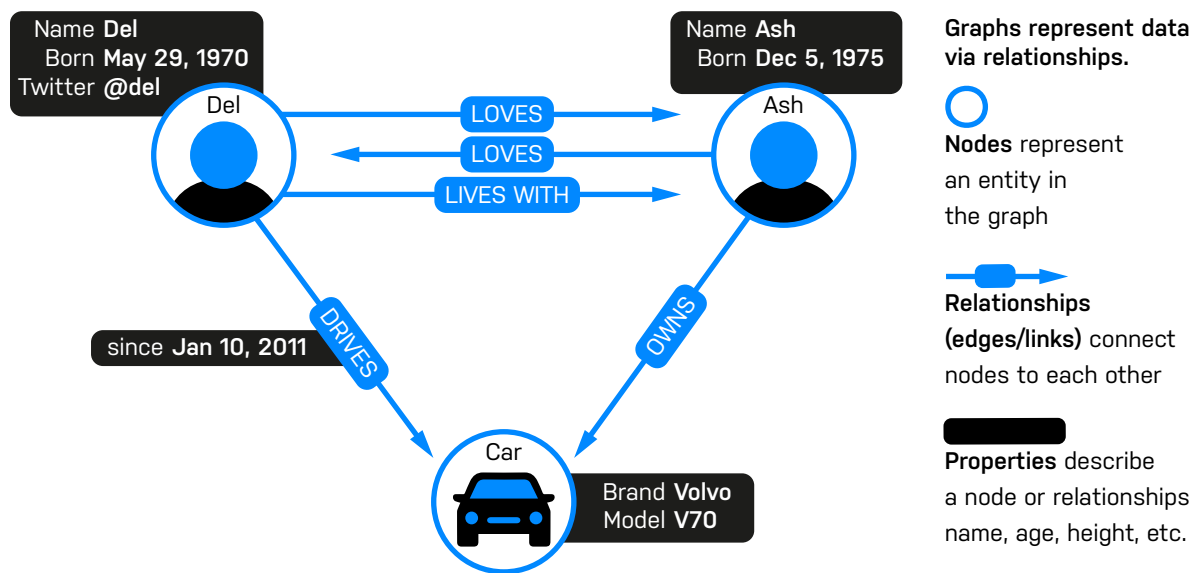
Name **Del**
Born **May 29, 1970**
Twitter **@del**

Del

LOVES

LOVES

LIVES WITH

Name **Ash**
Born **Dec 5, 1975**

Ash

DRIVES

since **Jan 10, 2011**

OWNS

Car

Brand **Volvo**
Model **V70**

**Graphs represent data via relationships.**

**Nodes** represent an entity in the graph

**Relationships (edges/links)** connect nodes to each other

**Properties** describe a node or relationships name, age, height, etc.